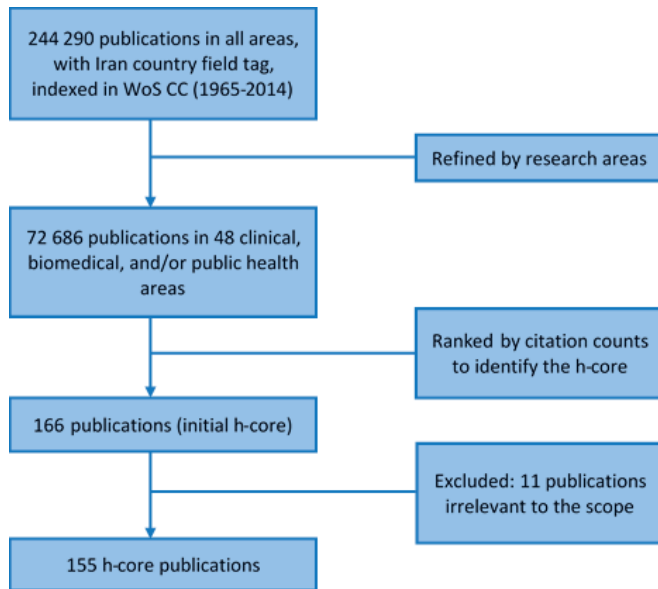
244 290 publications in all areas, with Iran country field tag, indexed in WoS CC (1965-2014)

Refined by research areas

72 686 publications in 48 clinical, biomedical, and/or public health areas

Ranked by citation counts to identify the h-core

166 publications (initial h-core)

Excluded: 11 publications irrelevant to the scope

155 h-core publications